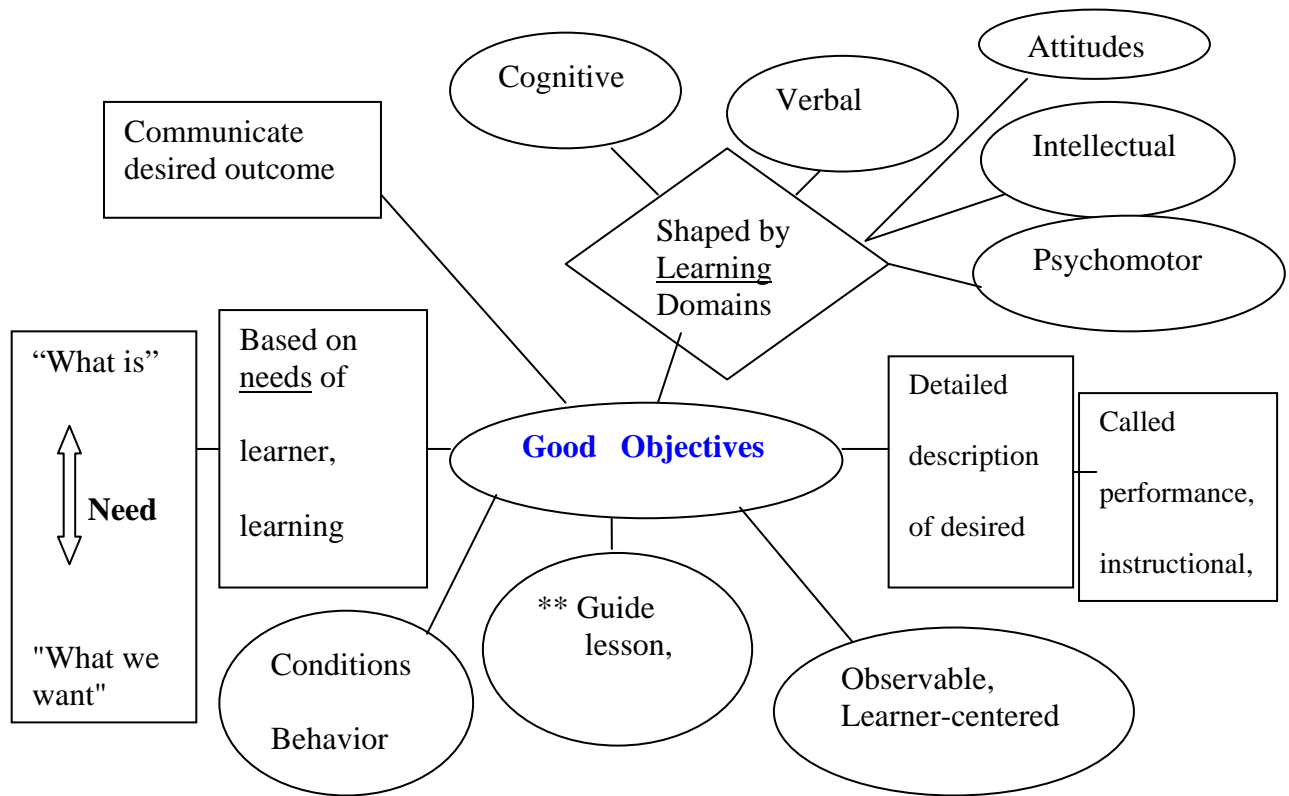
Cognitive

Verbal

Attitudes

Intellectual

Communicate desired outcome

Shaped by Learning Domains

Psychomotor

"What is"

Need

"What we want"

Based on needs of learner, learning

Good Objectives

Detailed description of desired

Called performance, instructional,

Conditions Behavior

** Guide lesson,

Observable, Learner-centered